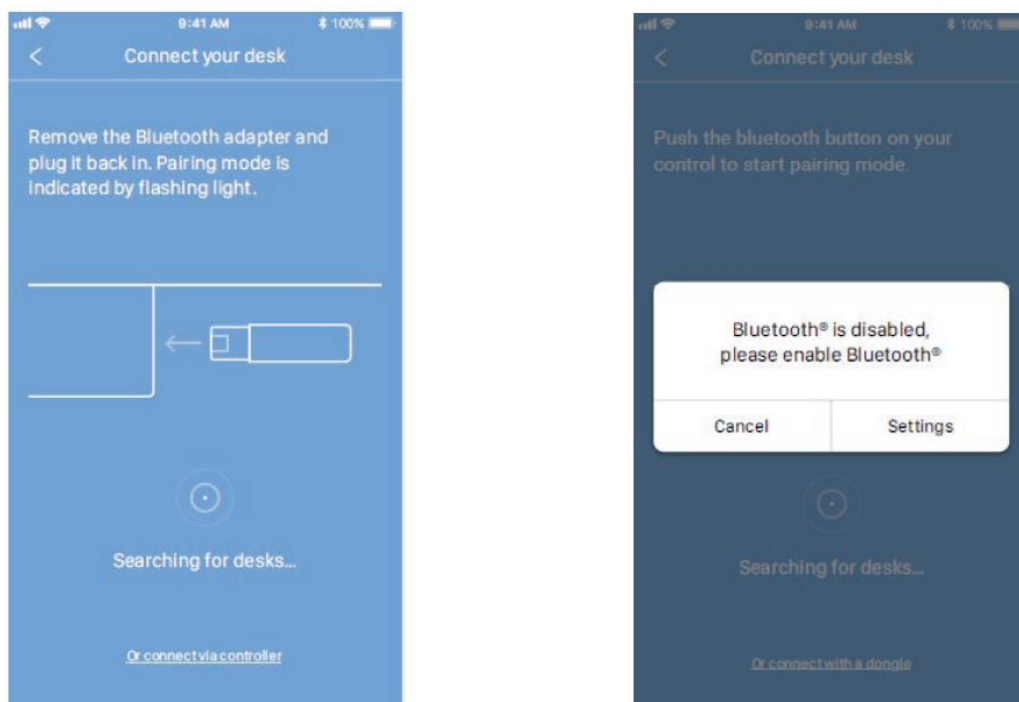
9:41 AM 100%

<

Connect your desk

Remove the Bluetooth adapter and plug it back in. Pairing mode is indicated by flashing light.

Searching for desks...

Or connect via controller

9:41 AM 100%

<

Connect your desk

Push the bluetooth button on your control to start pairing mode.

Bluetooth® is disabled, please enable Bluetooth®

Cancel

Settings

Searching for desks...

Or connect with a dongle